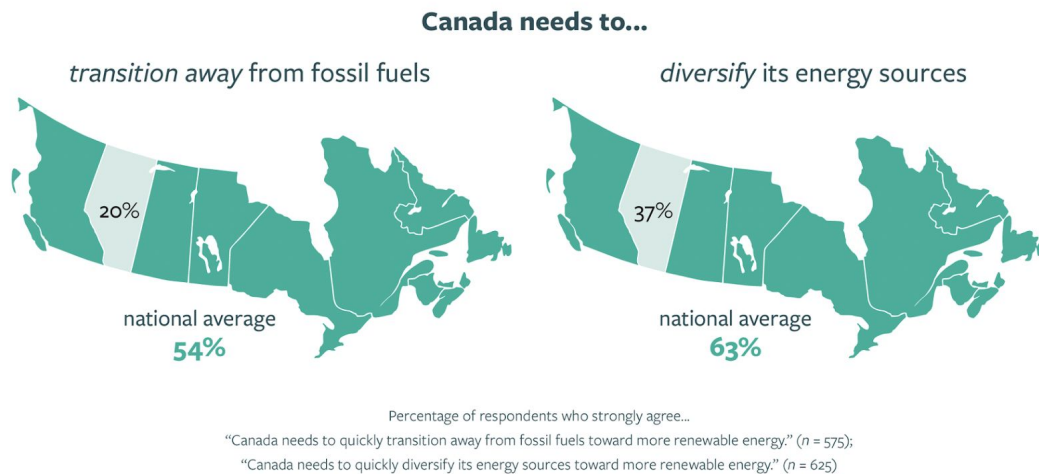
Canada needs to...

*transition away* from fossil fuels

20%

national average
54%

*diversify* its energy sources

37%

national average
63%

Percentage of respondents who strongly agree...
"Canada needs to quickly transition away from fossil fuels toward more renewable energy." ($n$ = 575);
"Canada needs to quickly diversify its energy sources toward more renewable energy." ($n$ = 625)